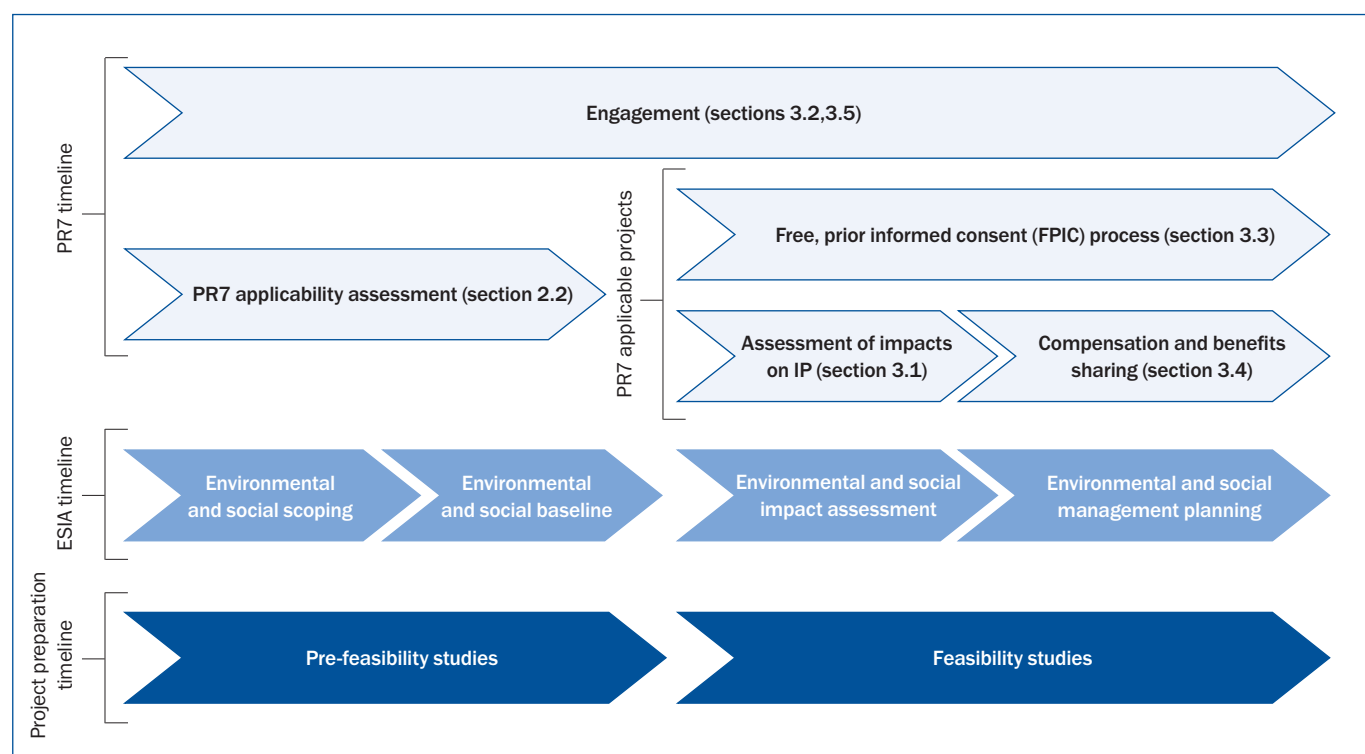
PR7 timeline

Engagement (sections 3.2,3.5)

PR7 applicability assessment (section 2.2)

PR7 applicable projects

Free, prior informed consent (FPIC) process (section 3.3)

Assessment of impacts on IP (section 3.1)

Compensation and benefits sharing (section 3.4)

ESIA timeline

Environmental and social scoping

Environmental and social baseline

Environmental and social impact assessment

Environmental and social management planning

Project preparation timeline

Pre-feasibility studies

Feasibility studies